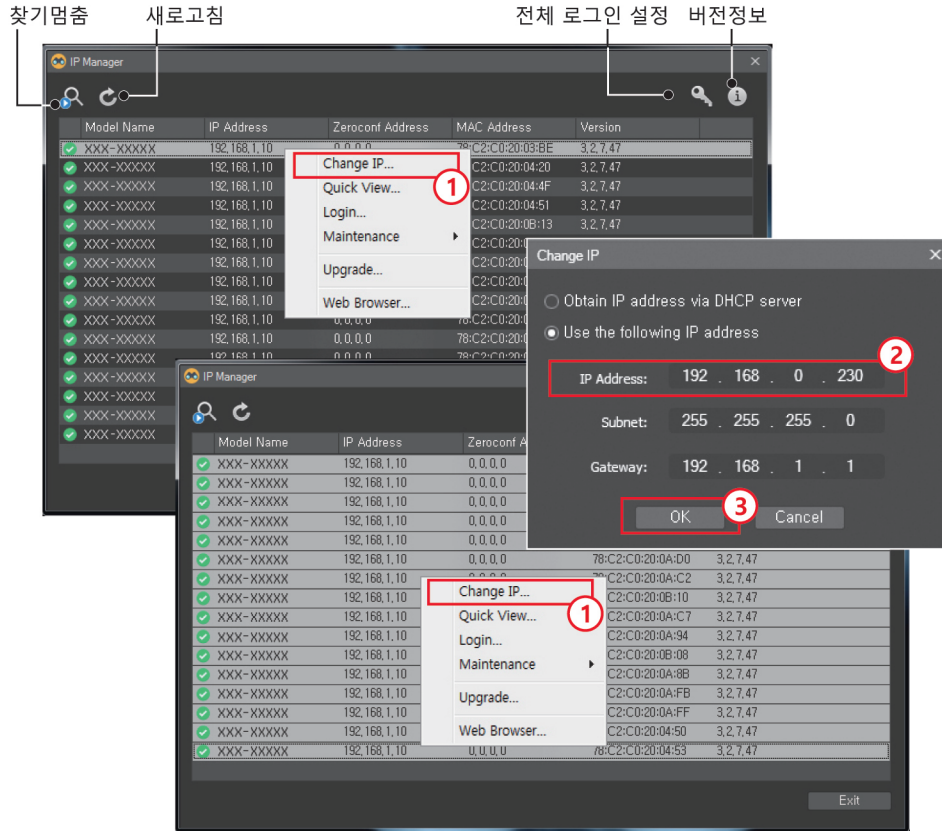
찾기멈춤 새로고침 전체 로그인 설정 버전정보

IP Manager

| Model Name | IP Address | Zeroconf Address | MAC Address | Version |
|---|---|---|---|---|
| XXX-XXXXX | 192.168.1.10 | 0.0.0.0 | 78:C2:C0:20:03:BE | 3.2.7.47 |
| XXX-XXXXX | 192.168.1.10 | | C2:C0:20:04:20 | 3.2.7.47 |
| XXX-XXXXX | 192.168.1.10 | | C2:C0:20:04:4F | 3.2.7.47 |
| XXX-XXXXX | 192.168.1.10 | | C2:C0:20:04:51 | 3.2.7.47 |
| XXX-XXXXX | 192.168.1.10 | | C2:C0:20:0B:13 | 3.2.7.47 |
| XXX-XXXXX | 192.168.1.10 | | | |
| XXX-XXXXX | 192.168.1.10 | | | |
| XXX-XXXXX | 192.168.1.10 | | | |
| XXX-XXXXX | 192.168.1.10 | | | |
| XXX-XXXXX | 192.168.1.10 | 0.0.0.0 | 78:C2:C0:20:0 | |
| XXX-XXXXX | 192.168.1.10 | 0.0.0.0 | 78:C2:C0:20:0 | |
| XXX-XXXXX | 192.168.1.10 | 0.0.0.0 | 78:C2:C0:20:0 | |
| XXX-XXXXX | | | | |
| XXX-XXXXX | | | | |
| XXX-XXXXX | | | | |
| XXX-XXXXX | | | | |

Change IP...
Quick View...
Login...
Maintenance
Upgrade...
Web Browser...

1

Change IP

Obtain IP address via DHCP server
Use the following IP address

2

IP Address: 192 . 168 . 0 . 230
Subnet: 255 . 255 . 255 . 0
Gateway: 192 . 168 . 1 . 1

3

OK Cancel

IP Manager

| Model Name | IP Address | Zeroconf A | | |
|---|---|---|---|---|
| XXX-XXXXX | 192.168.1.10 | 0.0.0.0 | | |
| XXX-XXXXX | 192.168.1.10 | 0.0.0.0 | | |
| XXX-XXXXX | 192.168.1.10 | 0.0.0.0 | | |
| XXX-XXXXX | 192.168.1.10 | 0.0.0.0 | | |
| XXX-XXXXX | 192.168.1.10 | 0.0.0.0 | | |
| XXX-XXXXX | 192.168.1.10 | 0.0.0.0 | 78:C2:C0:20:0A:D0 | 3.2.7.47 |
| XXX-XXXXX | 192.168.1.10 | | C2:C0:20:0A:C2 | 3.2.7.47 |
| XXX-XXXXX | 192.168.1.10 | | C2:C0:20:0B:10 | 3.2.7.47 |
| XXX-XXXXX | 192.168.1.10 | | C2:C0:20:0A:C7 | 3.2.7.47 |
| XXX-XXXXX | 192.168.1.10 | | C2:C0:20:0A:94 | 3.2.7.47 |
| XXX-XXXXX | 192.168.1.10 | | C2:C0:20:0B:08 | 3.2.7.47 |
| XXX-XXXXX | 192.168.1.10 | | C2:C0:20:0A:8B | 3.2.7.47 |
| XXX-XXXXX | 192.168.1.10 | | C2:C0:20:0A:FB | 3.2.7.47 |
| XXX-XXXXX | 192.168.1.10 | | C2:C0:20:0A:FF | 3.2.7.47 |
| XXX-XXXXX | 192.168.1.10 | | C2:C0:20:04:50 | 3.2.7.47 |
| XXX-XXXXX | 192.168.1.10 | 0.0.0.0 | 78:C2:C0:20:04:53 | 3.2.7.47 |

Change IP...
Quick View...
Login...
Maintenance
Upgrade...
Web Browser...

1

Exit